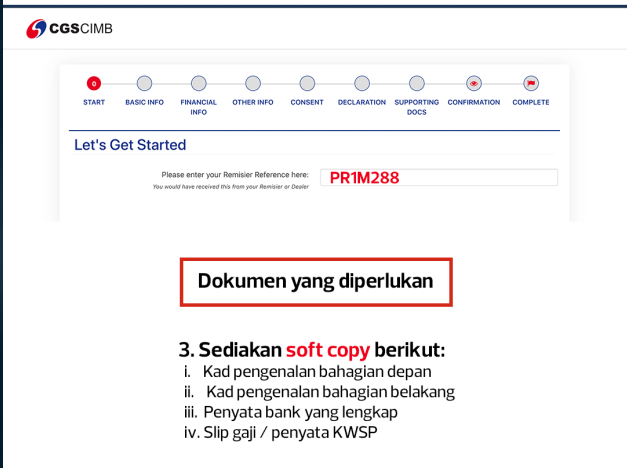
CGSCIMB

0
START
BASIC INFO
FINANCIAL INFO
OTHER INFO
CONSENT
DECLARATION
SUPPORTING DOCS
CONFIRMATION
COMPLETE

Let's Get Started

Please enter your Remisier Reference here:
You would have received this from your Remisier or Dealer
PR1M288

Dokumen yang diperlukan

3. Sediakan soft copy berikut:
i. Kad pengenalan bahagian depan
ii. Kad pengenalan bahagian belakang
iii. Penyata bank yang lengkap
iv. Slip gaji / penyata KWSP